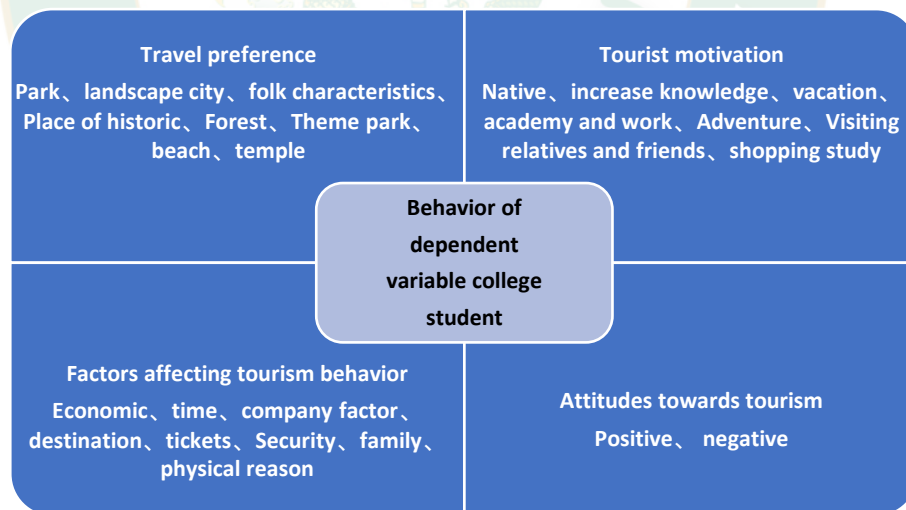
Travel preference

Park、landscape city、folk characteristics、Place of historic、Forest、Theme park、beach、temple

Tourist motivation

Native、increase knowledge、vacation、academy and work、Adventure、Visiting relatives and friends、shopping study

Behavior of dependent variable college student

Factors affecting tourism behavior

Economic、time、company factor、destination、tickets、Security、family、physical reason

Attitudes towards tourism

Positive、 negative